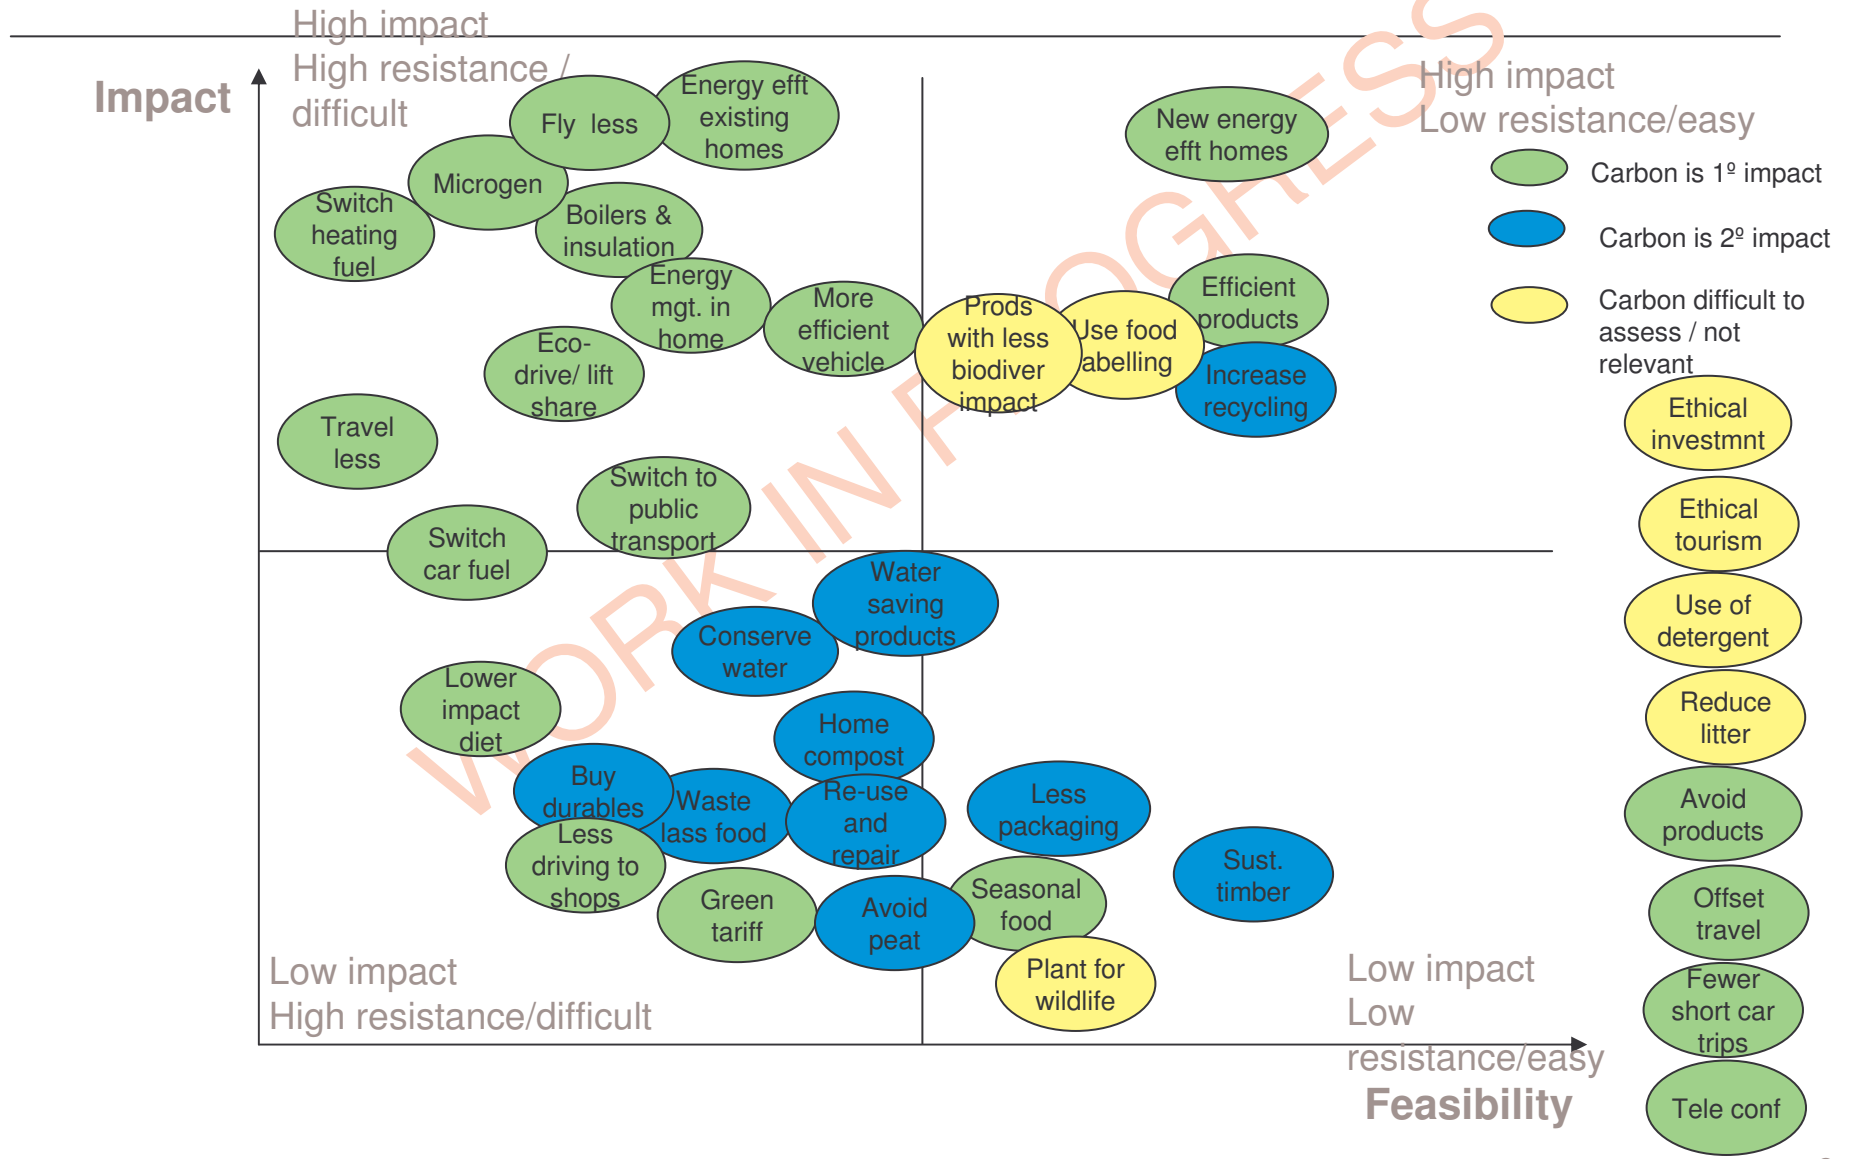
High impact
High resistance / difficult

Impact

High impact
Low resistance/easy

Carbon is 1º impact
Carbon is 2º impact
Carbon difficult to assess / not relevant

Fly less
Energy efft existing homes
Microgen
Switch heating fuel
Boilers & insulation
Energy mgt. in home
More efficient vehicle
Eco-drive/ lift share
Travel less
Switch to public transport
Switch car fuel
New energy efft homes
Efficient products
Prods with less biodiver impact
Use food labelling
Increase recycling
Ethical investmnt
Ethical tourism
Use of detergent
Reduce litter
Avoid products
Offset travel
Fewer short car trips
Tele conf
Water saving products
Conserve water
Lower impact diet
Home compost
Buy durables
Waste lass food
Re-use and repair
Less packaging
Less driving to shops
Green tariff
Avoid peat
Seasonal food
Sust. timber
Plant for wildlife

WORK IN PROGRESS

Low impact
High resistance/difficult

Low impact
Low resistance/easy
Feasibility